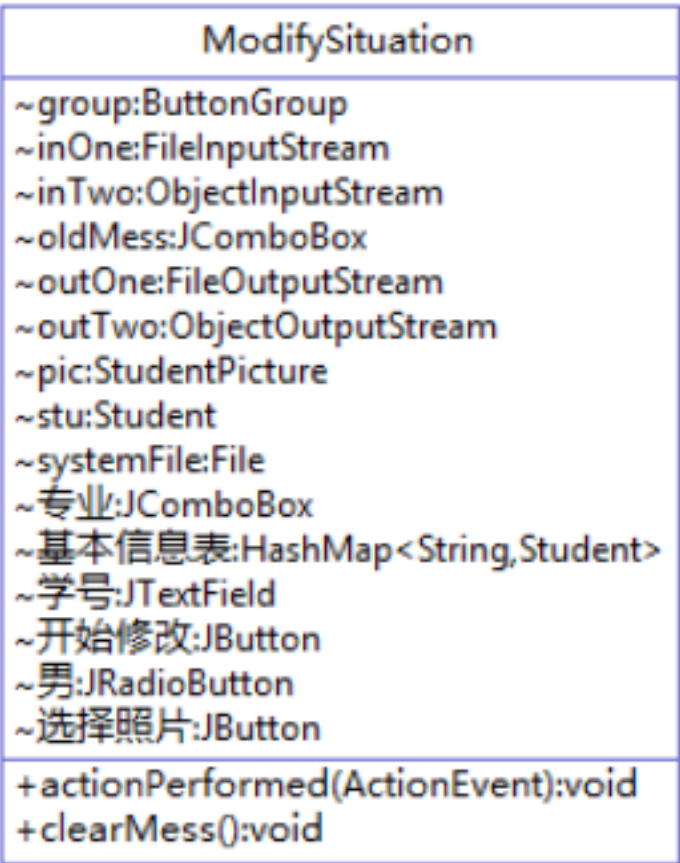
ModifySituation

~group:ButtonGroup
~inOne:FileInputStream
~inTwo:ObjectInputStream
~oldMess:JComboBox
~outOne:FileOutputStream
~outTwo:ObjectOutputStream
~pic:StudentPicture
~stu:Student
~systemFile:File
~专业:JComboBox
~基本信息表:HashMap<String,Student>
~学号:JTextField
~开始修改:JButton
~男:JRadioButton
~选择照片:JButton

+actionPerformed(ActionEvent):void
+clearMess():void